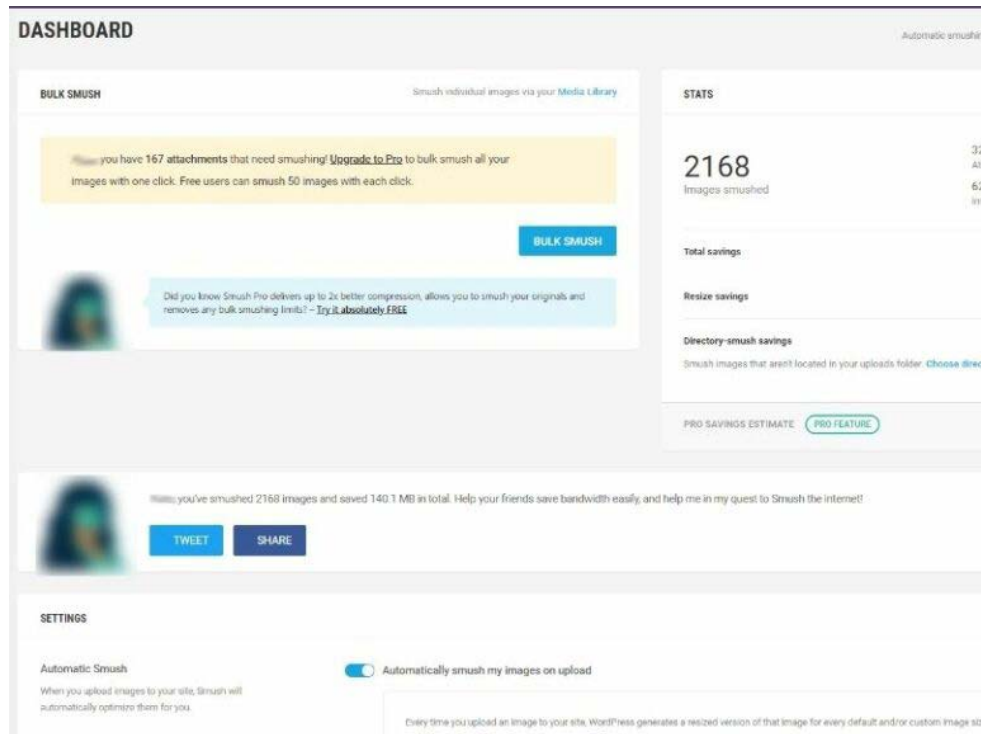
DASHBOARD

Automatic smushi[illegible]

BULK SMUSH

Smush individual images via your Media Library

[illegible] you have 167 attachments that need smushing! Upgrade to Pro to bulk smush all your images with one click. Free users can smush 50 images with each click.

BULK SMUSH

Did you know Smush Pro delivers up to 2x better compression, allows you to smush your originals and removes any bulk smushing limits? – Try it absolutely FREE

STATS

2168
Images smushed

3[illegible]
A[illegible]

6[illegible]
i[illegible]

Total savings

Resize savings

Directory-smush savings

Smush images that aren't located in your uploads folder. Choose dire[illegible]

PRO SAVINGS ESTIMATE PRO FEATURE

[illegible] you've smushed 2168 images and saved 140.1 MB in total. Help your friends save bandwidth easily, and help me in my quest to Smush the internet!

TWEET SHARE

SETTINGS

Automatic Smush

When you upload images to your site, Smush will automatically optimize them for you.

Automatically smush my images on upload

Every time you upload an image to your site, WordPress generates a resized version of that image for every default and/or custom image s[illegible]